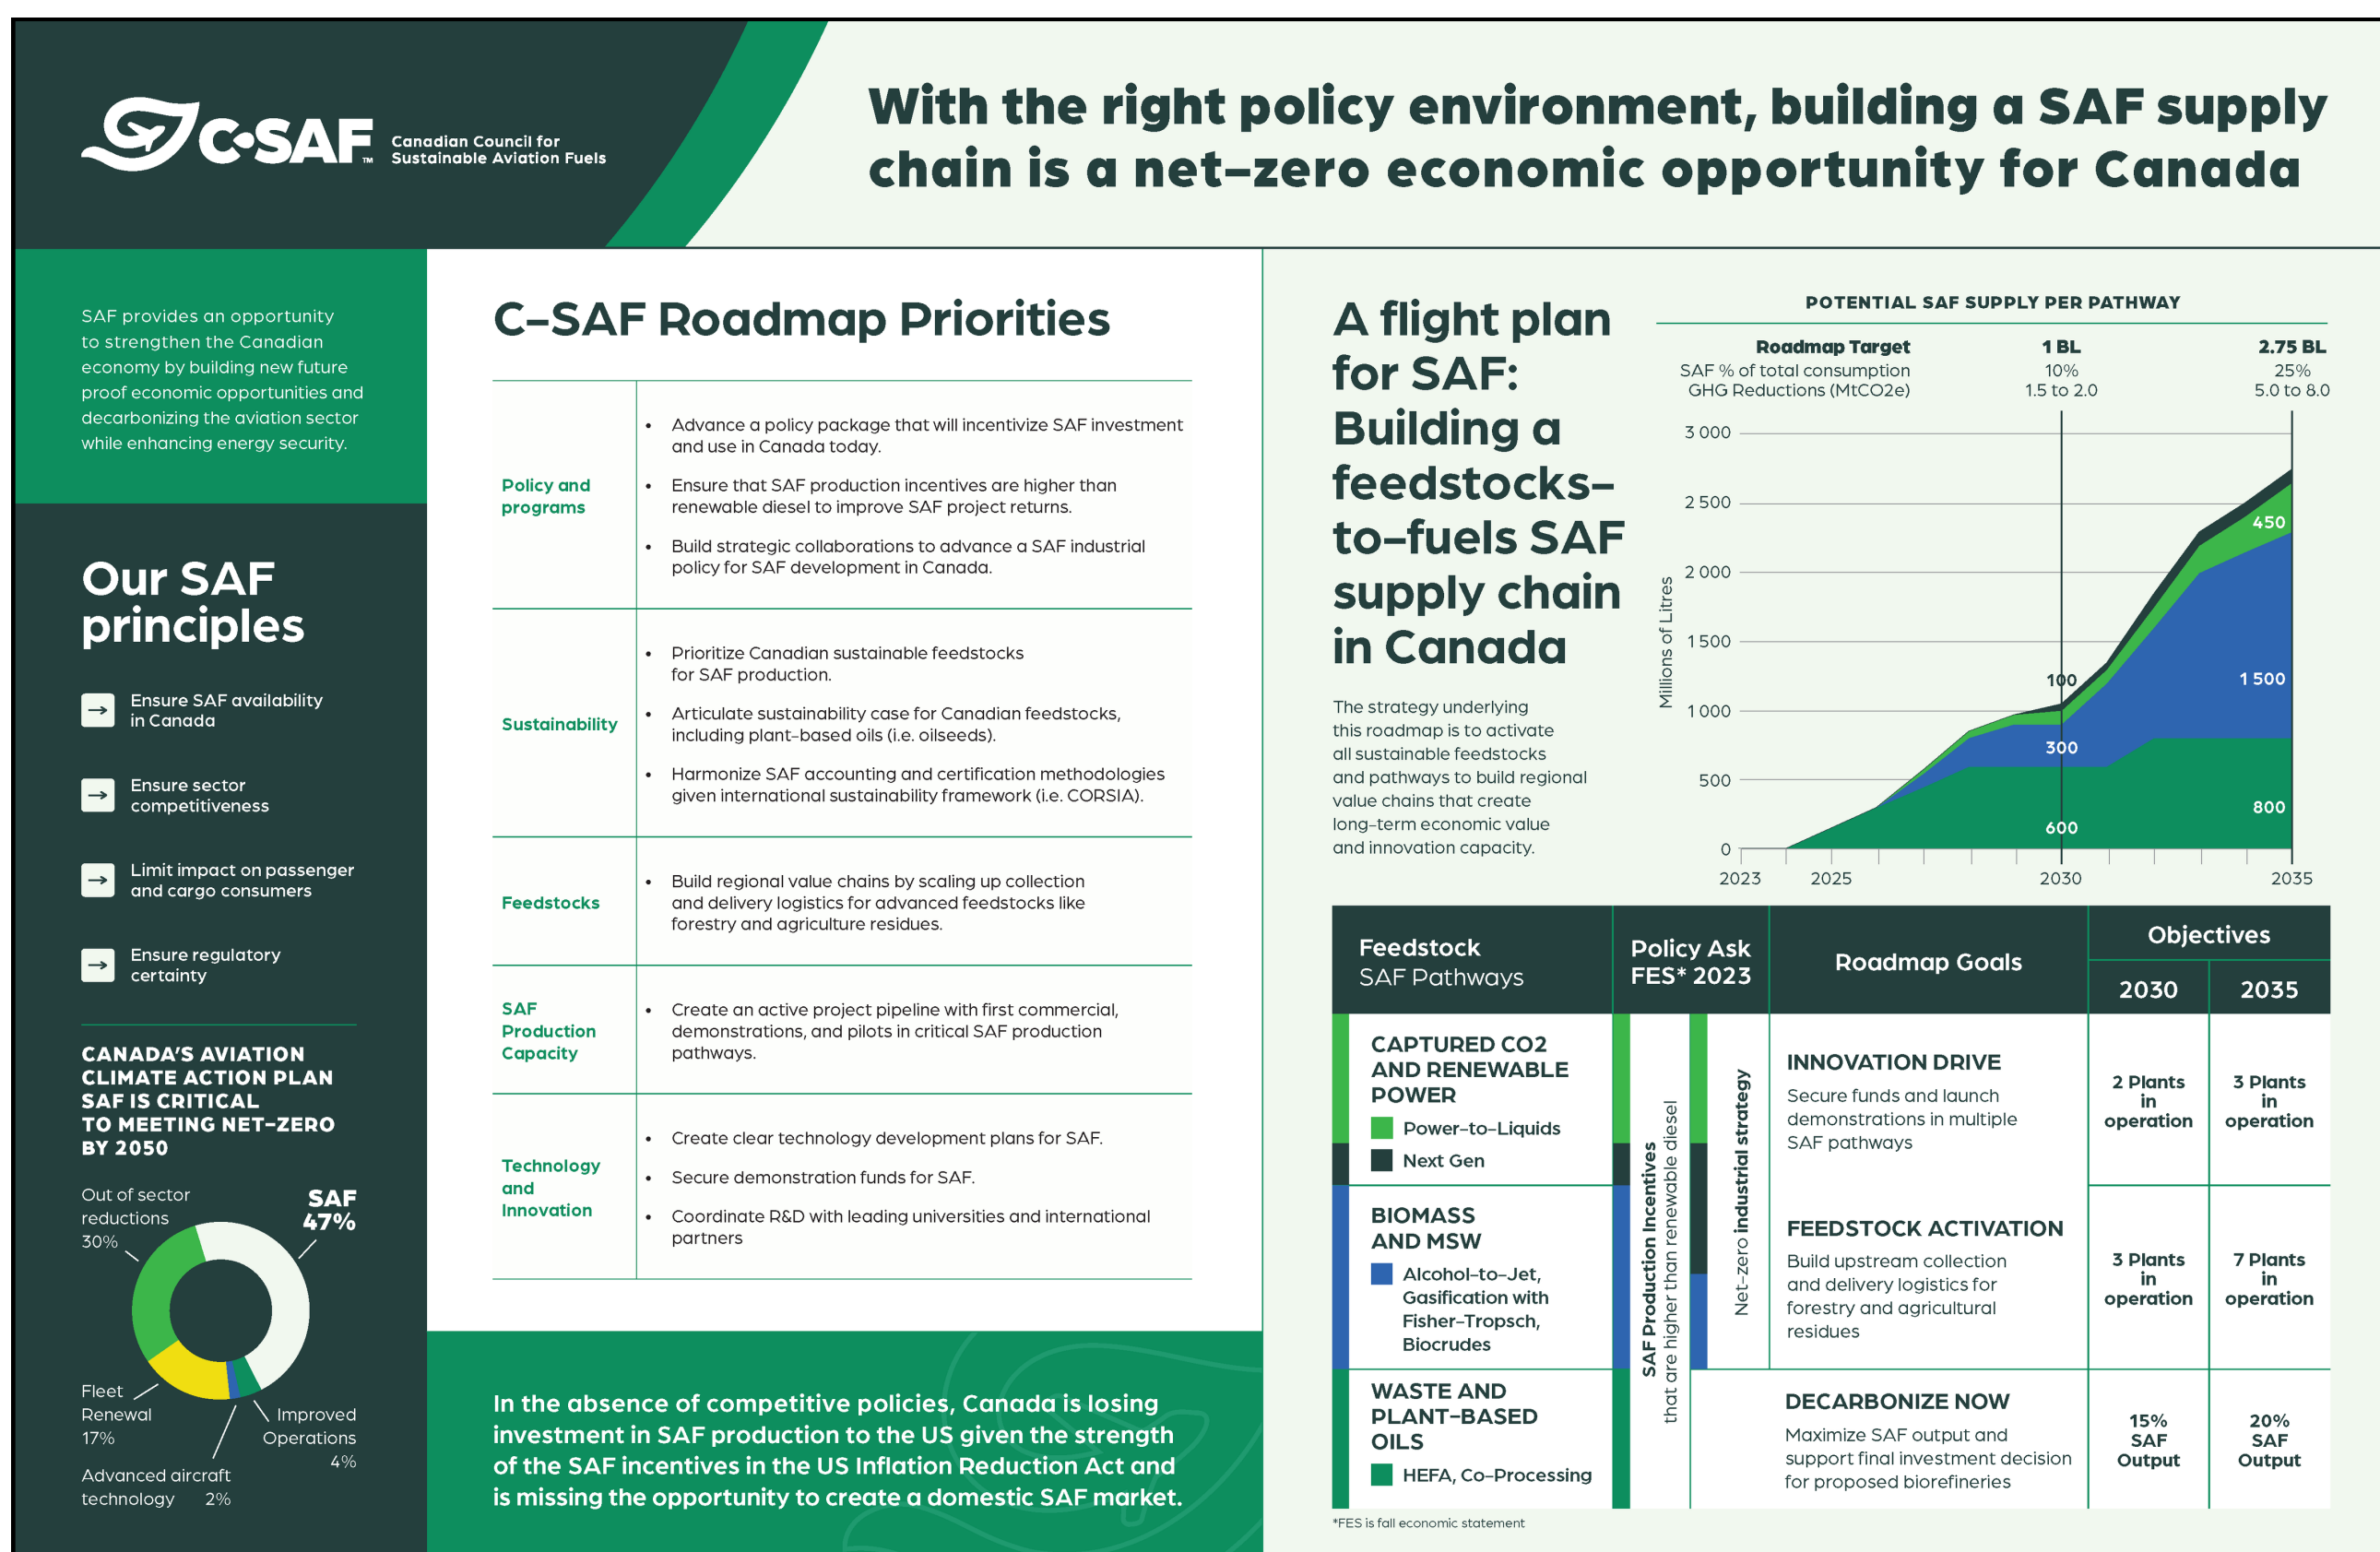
C-SAF™ Canadian Council for Sustainable Aviation Fuels

With the right policy environment, building a SAF supply chain is a net-zero economic opportunity for Canada

SAF provides an opportunity to strengthen the Canadian economy by building new future proof economic opportunities and decarbonizing the aviation sector while enhancing energy security.

Our SAF principles

Ensure SAF availability in Canada

Ensure sector competitiveness

Limit impact on passenger and cargo consumers

Ensure regulatory certainty

CANADA'S AVIATION CLIMATE ACTION PLAN SAF IS CRITICAL TO MEETING NET-ZERO BY 2050

Out of sector reductions 30%

SAF 47%

Fleet Renewal 17%

Improved Operations 4%

Advanced aircraft technology 2%

C-SAF Roadmap Priorities

| | |
|---|---|
| Policy and programs | • Advance a policy package that will incentivize SAF investment and use in Canada today. • Ensure that SAF production incentives are higher than renewable diesel to improve SAF project returns. • Build strategic collaborations to advance a SAF industrial policy for SAF development in Canada. |
| Sustainability | • Prioritize Canadian sustainable feedstocks for SAF production. • Articulate sustainability case for Canadian feedstocks, including plant-based oils (i.e. oilseeds). • Harmonize SAF accounting and certification methodologies given international sustainability framework (i.e. CORSIA). |
| Feedstocks | • Build regional value chains by scaling up collection and delivery logistics for advanced feedstocks like forestry and agriculture residues. |
| SAF Production Capacity | • Create an active project pipeline with first commercial, demonstrations, and pilots in critical SAF production pathways. |
| Technology and Innovation | • Create clear technology development plans for SAF. • Secure demonstration funds for SAF. • Coordinate R&D with leading universities and international partners |

In the absence of competitive policies, Canada is losing investment in SAF production to the US given the strength of the SAF incentives in the US Inflation Reduction Act and is missing the opportunity to create a domestic SAF market.

A flight plan for SAF: Building a feedstocks-to-fuels SAF supply chain in Canada

The strategy underlying this roadmap is to activate all sustainable feedstocks and pathways to build regional value chains that create long-term economic value and innovation capacity.

POTENTIAL SAF SUPPLY PER PATHWAY

| Roadmap Target | 1 BL | 2.75 BL |
|---|---|---|
| SAF % of total consumption | 10% | 25% |
| GHG Reductions (MtCO2e) | 1.5 to 2.0 | 5.0 to 8.0 |

Millions of Litres
3 000, 2 500, 2 000, 1 500, 1 000, 500, 0
2023, 2025, 2030, 2035
100, 300, 600, 450, 1 500, 800

| Feedstock SAF Pathways | Policy Ask FES* 2023 | | Roadmap Goals | Objectives 2030 | 2035 |
|---|---|---|---|---|---|
| CAPTURED CO2 AND RENEWABLE POWER — Power-to-Liquids; Next Gen | SAF Production Incentives that are higher than renewable diesel | Net-zero industrial strategy | INNOVATION DRIVE Secure funds and launch demonstrations in multiple SAF pathways | 2 Plants in operation | 3 Plants in operation |
| BIOMASS AND MSW — Alcohol-to-Jet, Gasification with Fisher-Tropsch, Biocrudes | | | FEEDSTOCK ACTIVATION Build upstream collection and delivery logistics for forestry and agricultural residues | 3 Plants in operation | 7 Plants in operation |
| WASTE AND PLANT-BASED OILS — HEFA, Co-Processing | | | DECARBONIZE NOW Maximize SAF output and support final investment decision for proposed biorefineries | 15% SAF Output | 20% SAF Output |

*FES is fall economic statement